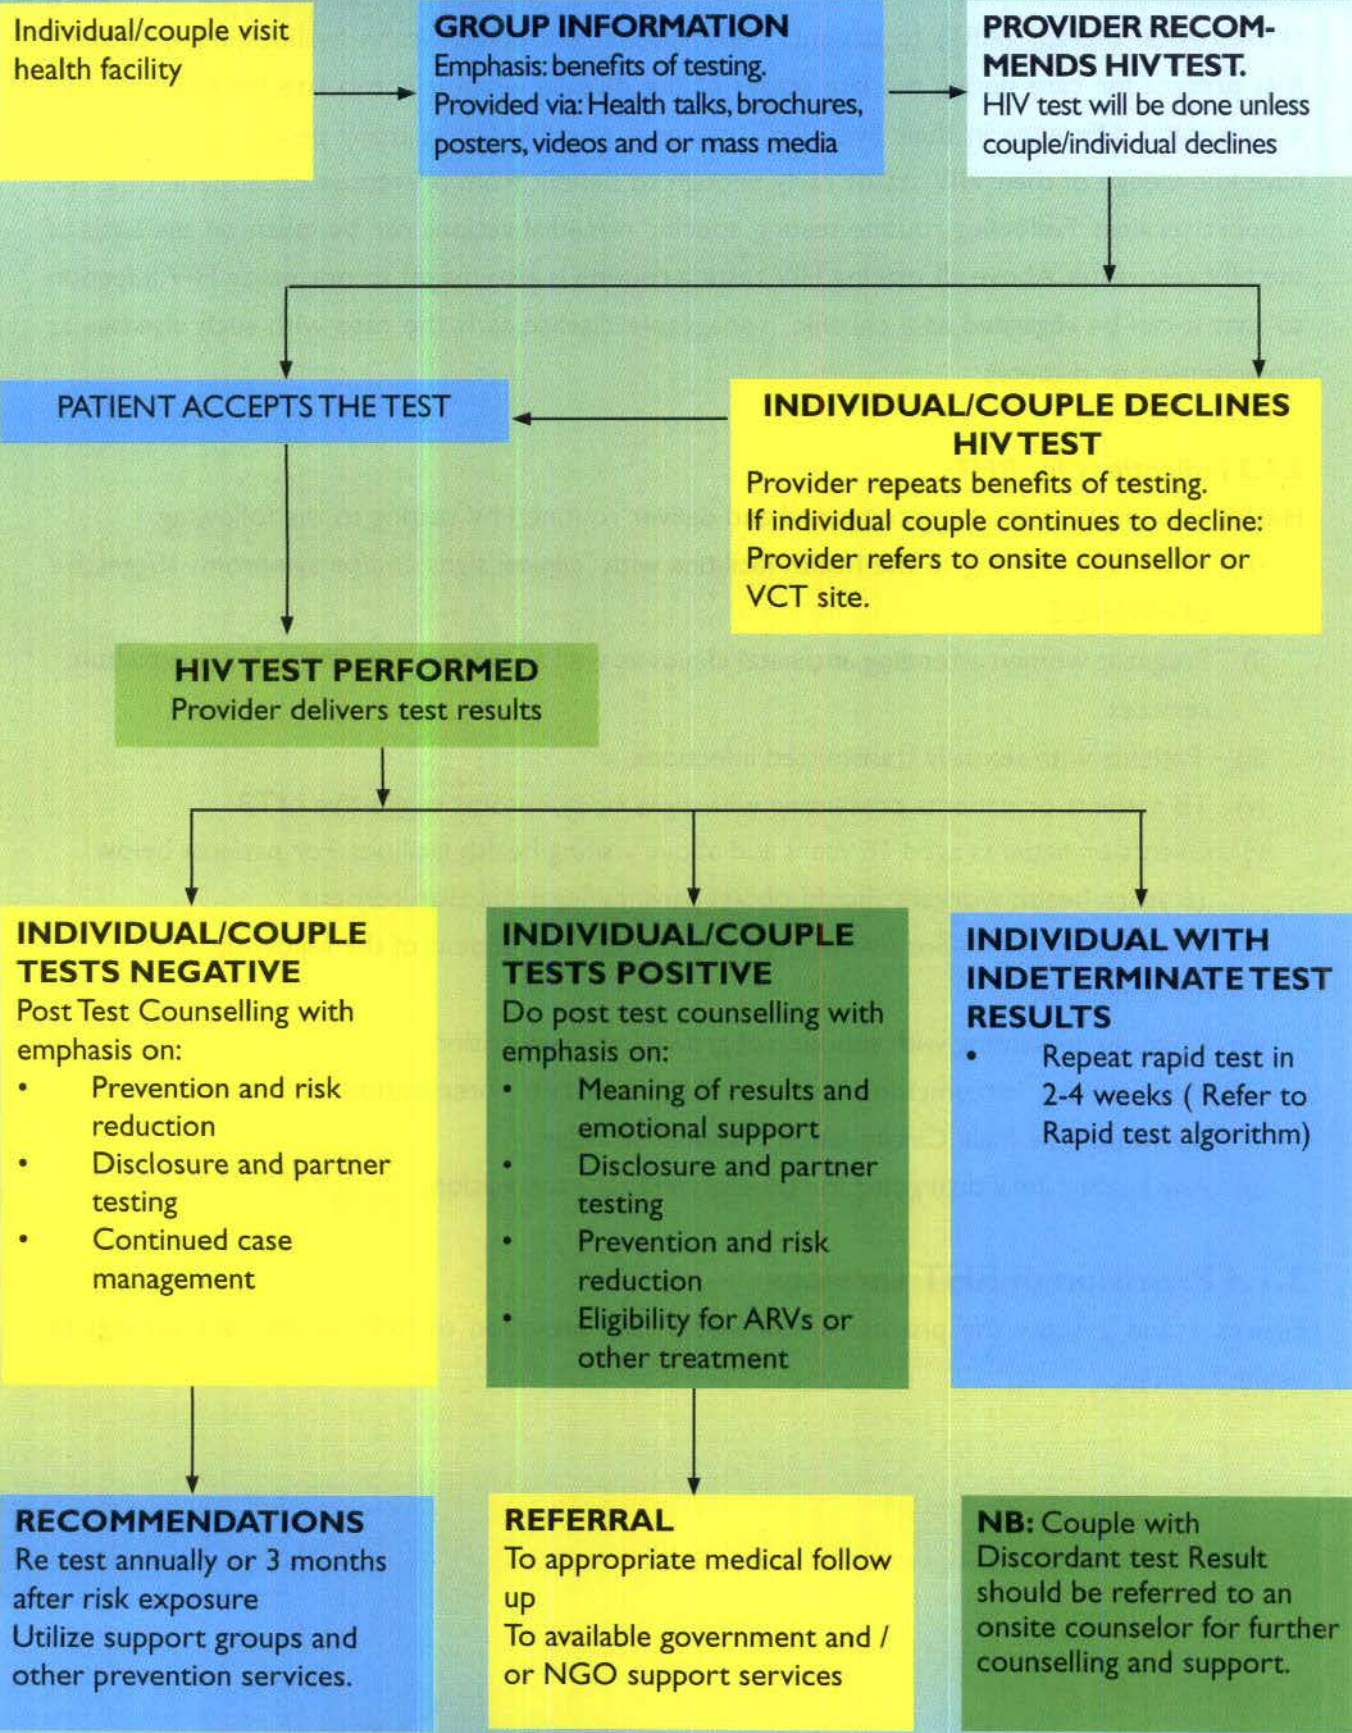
Individual/couple visit health facility

GROUP INFORMATION
Emphasis: benefits of testing.
Provided via: Health talks, brochures, posters, videos and or mass media

PROVIDER RECOMMENDS HIV TEST.
HIV test will be done unless couple/individual declines

PATIENT ACCEPTS THE TEST

INDIVIDUAL/COUPLE DECLINES HIV TEST
Provider repeats benefits of testing.
If individual couple continues to decline:
Provider refers to onsite counsellor or VCT site.

HIV TEST PERFORMED
Provider delivers test results

INDIVIDUAL/COUPLE TESTS NEGATIVE
Post Test Counselling with emphasis on:
• Prevention and risk reduction
• Disclosure and partner testing
• Continued case management

INDIVIDUAL/COUPLE TESTS POSITIVE
Do post test counselling with emphasis on:
• Meaning of results and emotional support
• Disclosure and partner testing
• Prevention and risk reduction
• Eligibility for ARVs or other treatment

INDIVIDUAL WITH INDETERMINATE TEST RESULTS
• Repeat rapid test in 2-4 weeks ( Refer to Rapid test algorithm)

RECOMMENDATIONS
Re test annually or 3 months after risk exposure
Utilize support groups and other prevention services.

REFERRAL
To appropriate medical follow up
To available government and / or NGO support services

NB: Couple with Discordant test Result should be referred to an onsite counselor for further counselling and support.